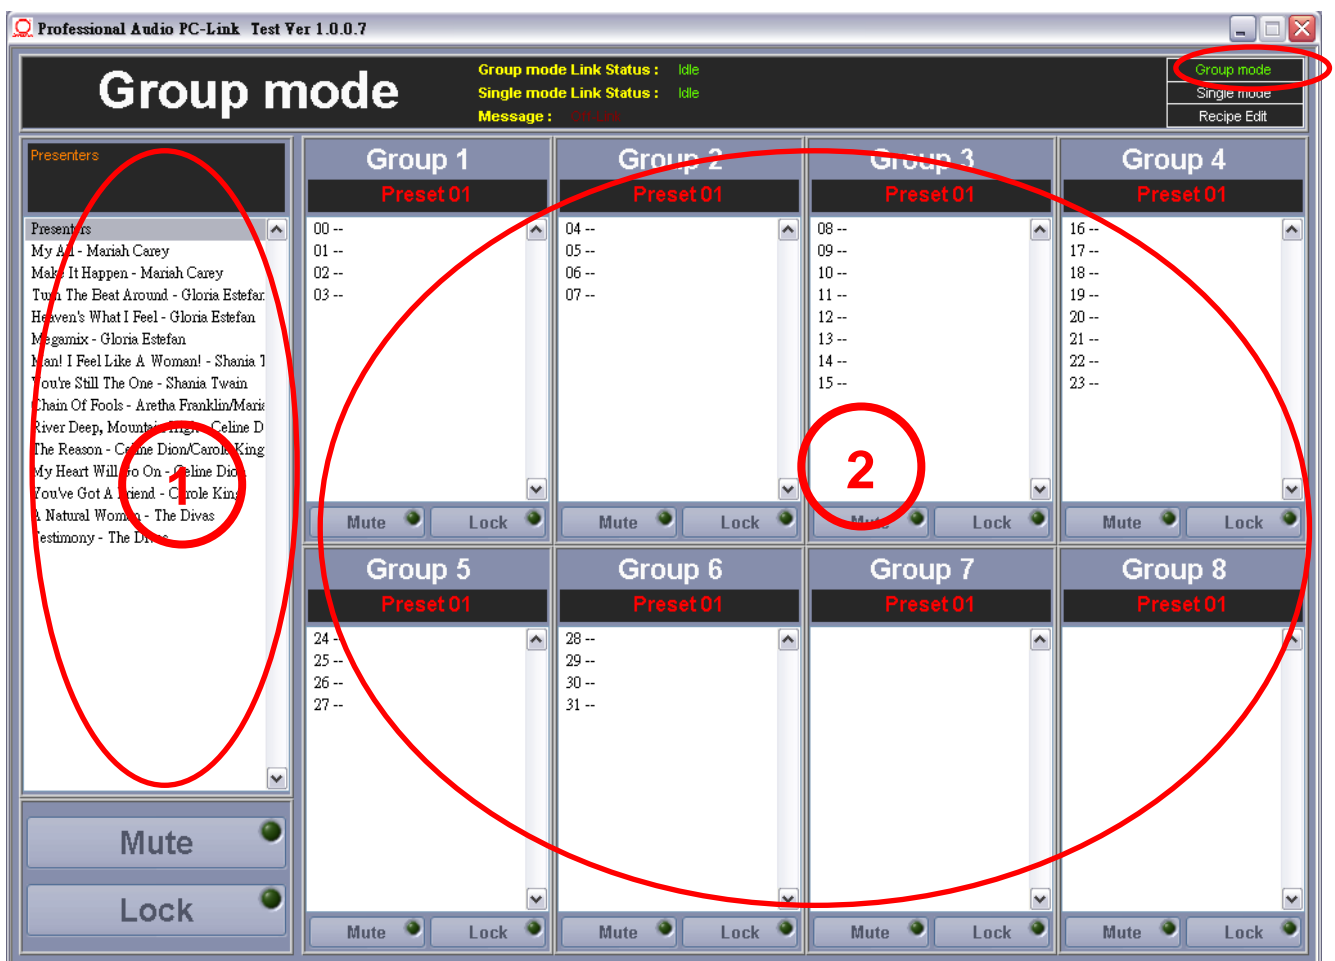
Professional Audio PC-Link Test Ver 1.0.0.7

Group mode

Group mode Link Status : Idle
Single mode Link Status : Idle
Message : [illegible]

Group mode
Single mode
Recipe Edit

Presenters

Presenters
My All - Mariah Carey
Make It Happen - Mariah Carey
Turn The Beat Around - Gloria Estefan
Heaven's What I Feel - Gloria Estefan
Megamix - Gloria Estefan
Man! I Feel Like A Woman! - Shania T
You're Still The One - Shania Twain
Chain Of Fools - Aretha Franklin/Maria
River Deep, Mountain High - Celine D
The Reason - Celine Dion/Carole King
My Heart Will Go On - Celine Dion
You've Got A Friend - Carole King
A Natural Woman - The Divas
Testimony - The Divas

1

Mute
Lock

Group 1
Preset 01
00 --
01 --
02 --
03 --
Mute Lock

Group 2
Preset 01
04 --
05 --
06 --
07 --
Mute Lock

Group 3
Preset 01
08 --
09 --
10 --
11 --
12 --
13 --
14 --
15 --
Mute Lock

2

Group 4
Preset 01
16 --
17 --
18 --
19 --
20 --
21 --
22 --
23 --
Mute Lock

Group 5
Preset 01
24 --
25 --
26 --
27 --
Mute Lock

Group 6
Preset 01
28 --
29 --
30 --
31 --
Mute Lock

Group 7
Preset 01
Mute Lock

Group 8
Preset 01
Mute Lock